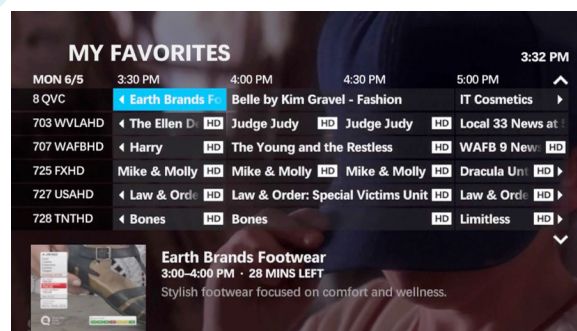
MY FAVORITES

3:32 PM

| MON 6/5 | 3:30 PM | 4:00 PM | 4:30 PM | 5:00 PM |
|---|---|---|---|---|
| 8 QVC | Earth Brands Fo | Belle by Kim Gravel - Fashion | | IT Cosmetics |
| 703 WVLAHD | The Ellen De HD | Judge Judy HD | Judge Judy HD | Local 33 News at |
| 707 WAFBHD | Harry HD | The Young and the Restless HD | | WAFB 9 News HD |
| 725 FXHD | Mike & Molly HD | Mike & Molly HD | Mike & Molly HD | Dracula Unt HD |
| 727 USAHD | Law & Orde HD | Law & Order: Special Victims Unit HD | | Law & Orde HD |
| 728 TNTHD | Bones HD | Bones HD | | Limitless HD |

Earth Brands Footwear
3:00–4:00 PM · 28 MINS LEFT
Stylish footwear focused on comfort and wellness.